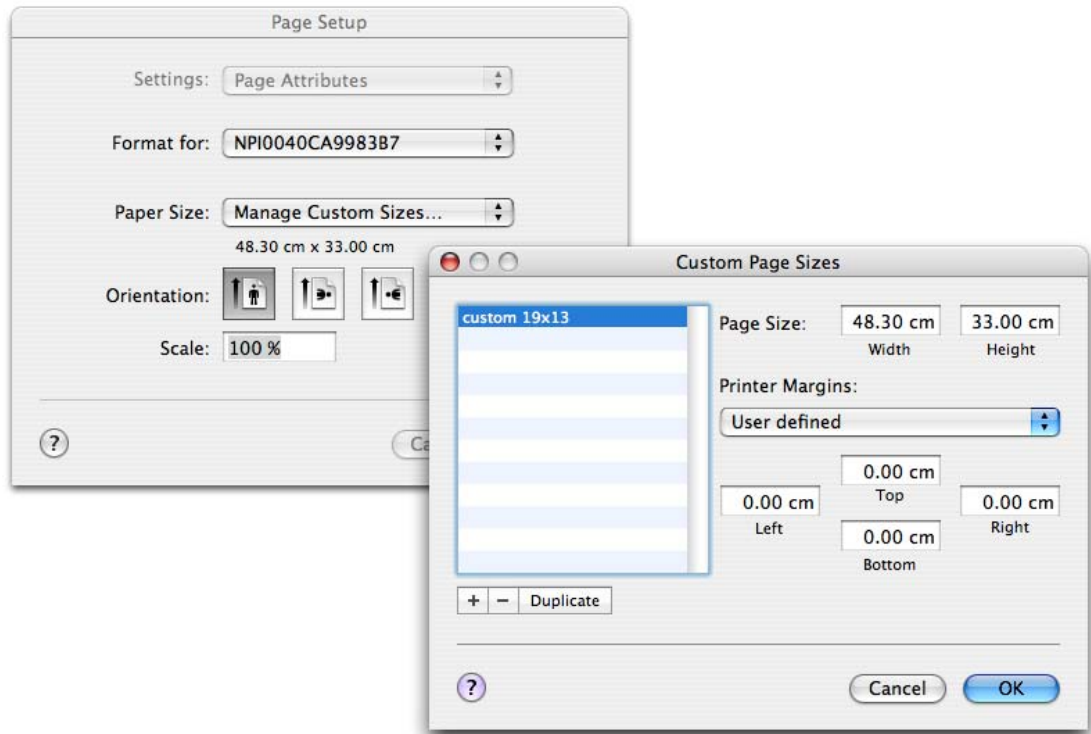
Page Setup

Settings: Page Attributes

Format for: NPI0040CA9983B7

Paper Size: Manage Custom Sizes...

48.30 cm x 33.00 cm

Orientation:

Scale: 100 %

?

Ca

Custom Page Sizes

custom 19x13

Page Size: 48.30 cm 33.00 cm

Width Height

Printer Margins:

User defined

0.00 cm

Top

0.00 cm 0.00 cm

Left Right

0.00 cm

Bottom

+ − Duplicate

?

Cancel OK